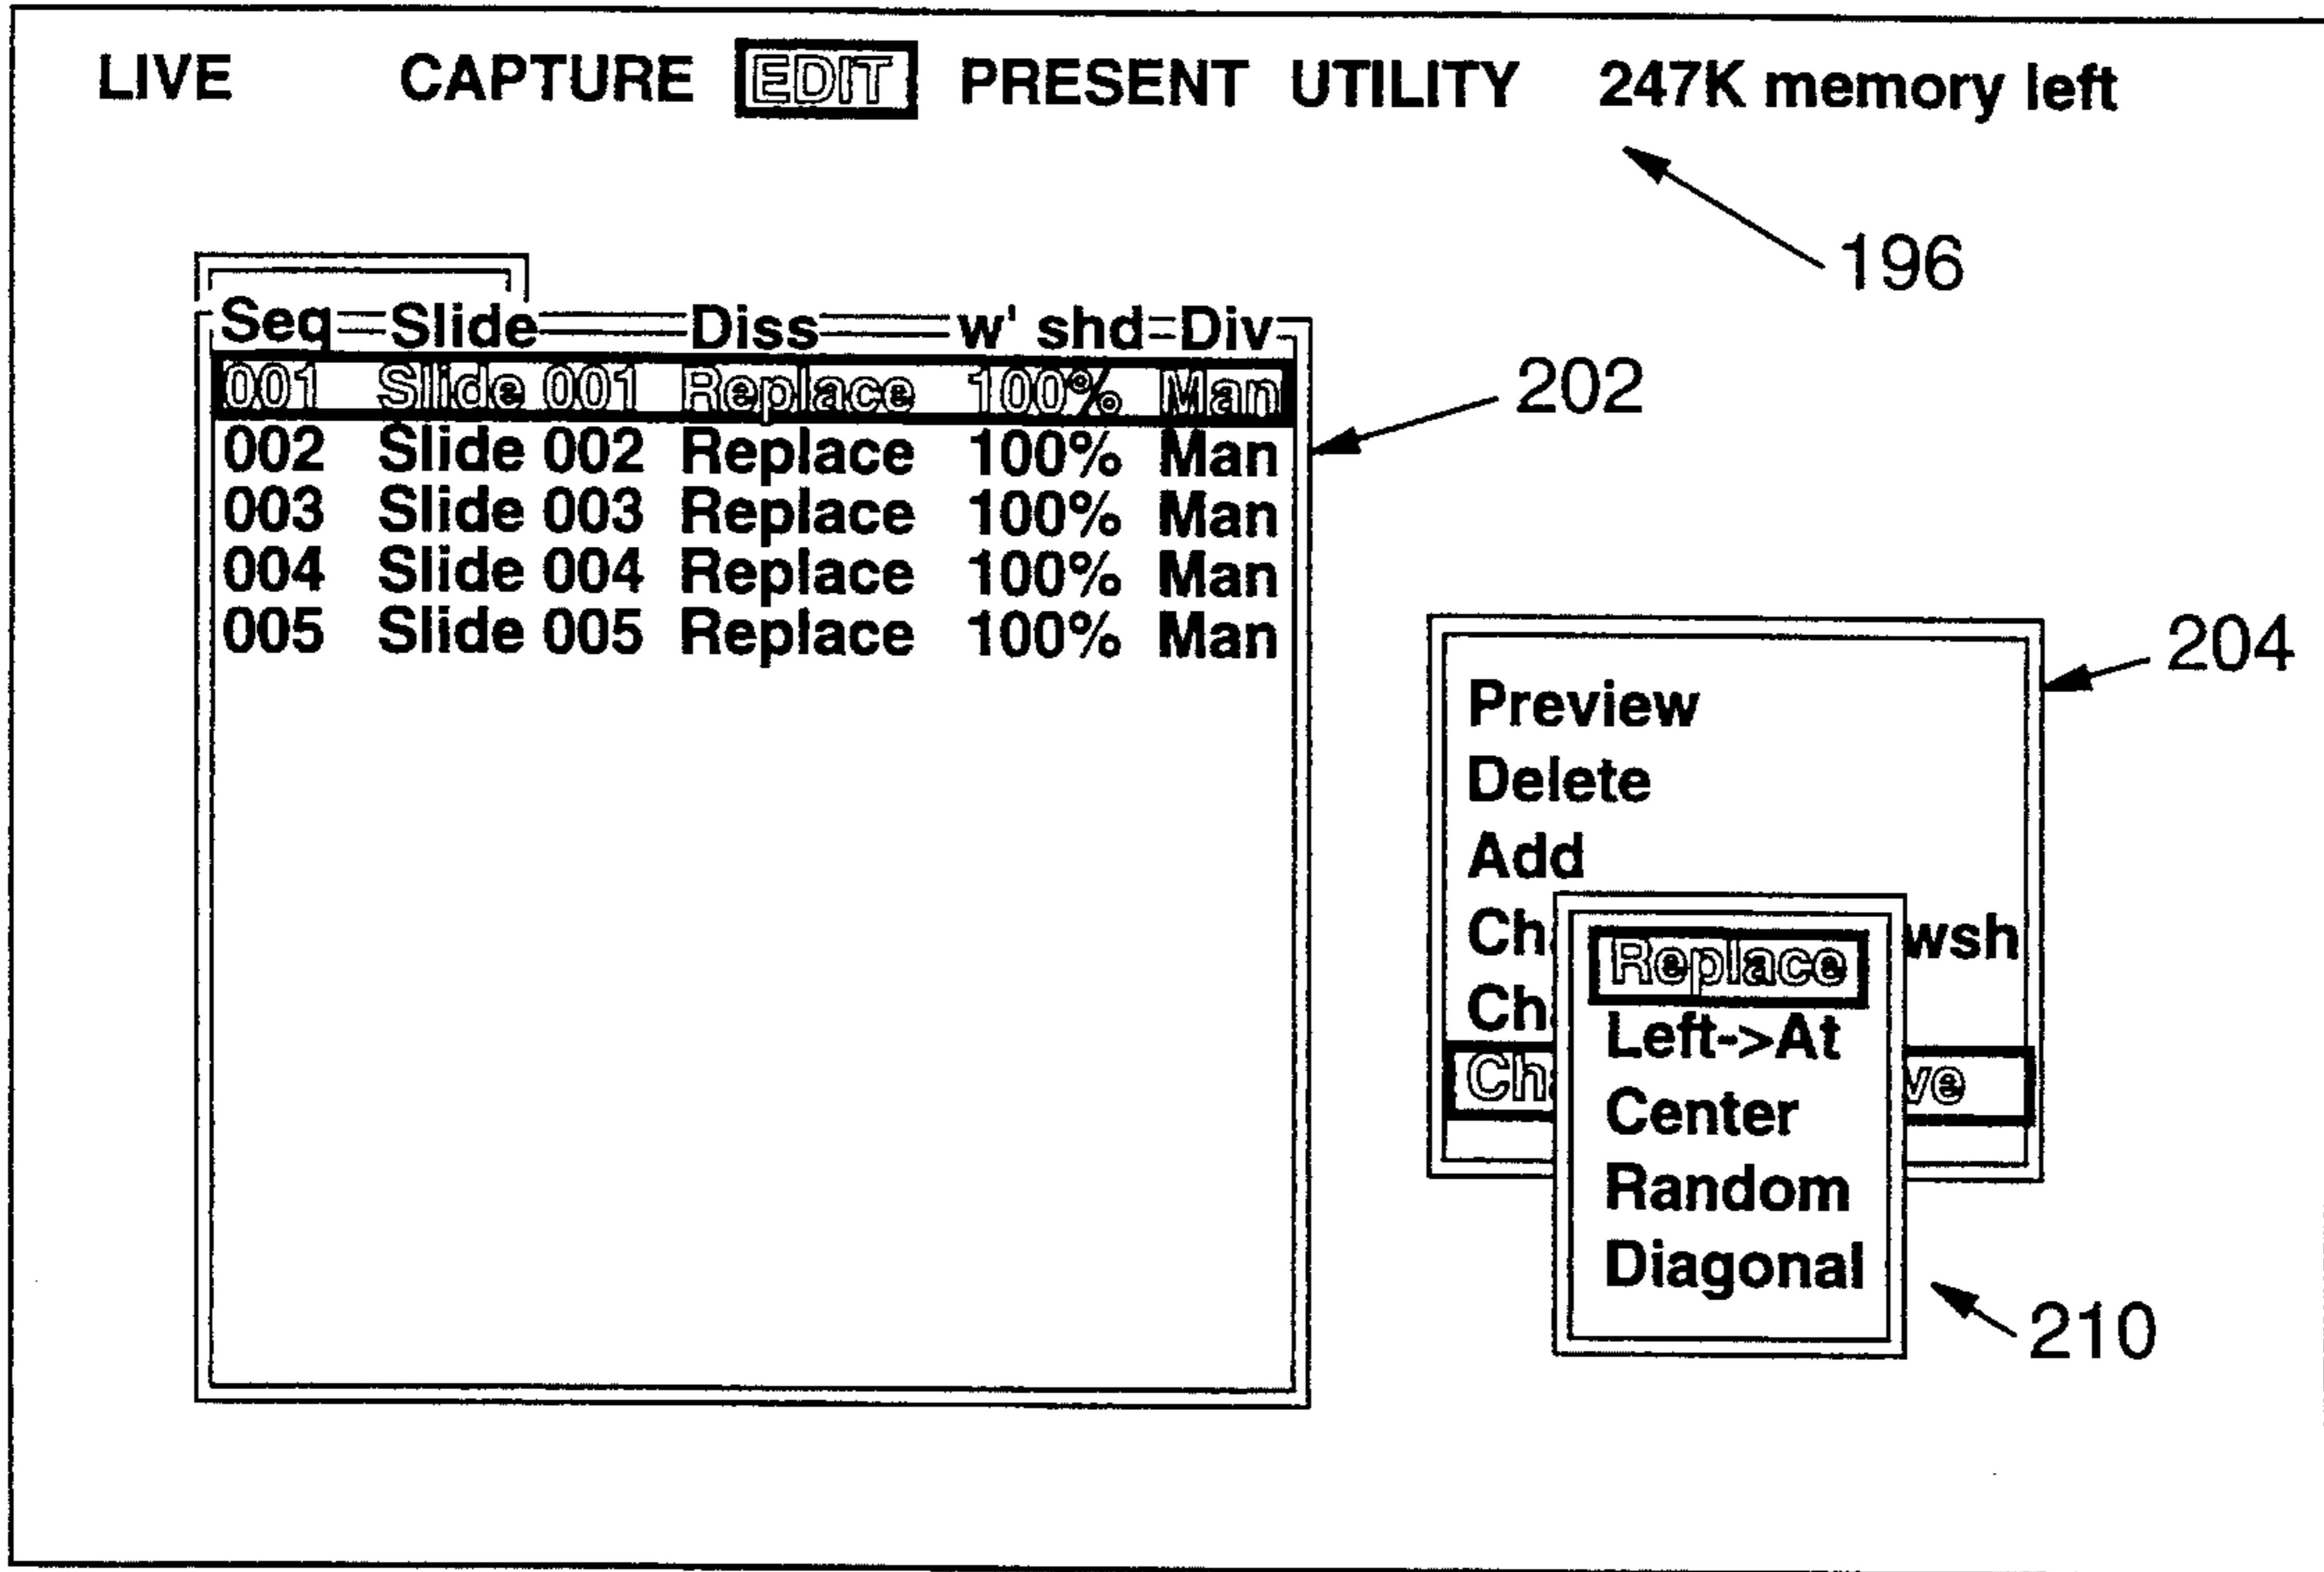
LIVE CAPTURE EDIT PRESENT UTILITY 247K memory left

196

| Seq | Slide | Diss | w' shd | Div |
|---|---|---|---|---|
| 001 | Slide 001 | Replace | 100% | Man |
| 002 | Slide 002 | Replace | 100% | Man |
| 003 | Slide 003 | Replace | 100% | Man |
| 004 | Slide 004 | Replace | 100% | Man |
| 005 | Slide 005 | Replace | 100% | Man |

202

204

Preview
Delete
Add
Ch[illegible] wsh
Ch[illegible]
Ch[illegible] ve

Replace
Left->At
Center
Random
Diagonal

210